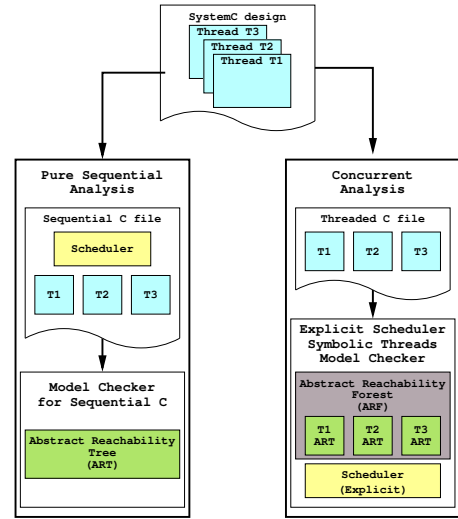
SystemC design
Thread T3
Thread T2
Thread T1

Pure Sequential Analysis

Sequential C file

Scheduler

T1
T2
T3

Model Checker for Sequential C

Abstract Reachability Tree (ART)

Concurrent Analysis

Threaded C file

T1
T2
T3

Explicit Scheduler Symbolic Threads Model Checker

Abstract Reachability Forest (ARF)

T1 ART
T2 ART
T3 ART

Scheduler (Explicit)